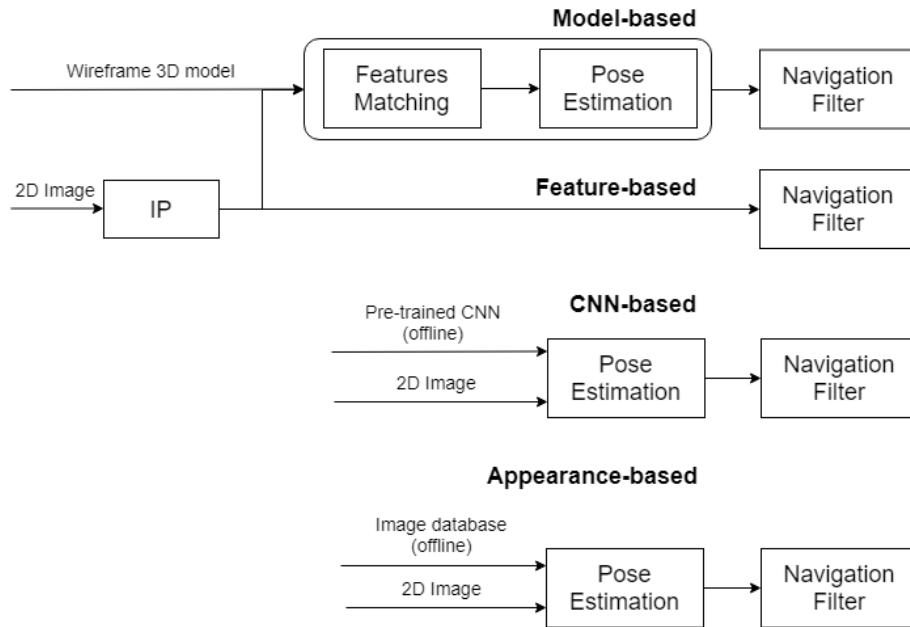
Model-based

Wireframe 3D model

Features Matching

Pose Estimation

Navigation Filter

2D Image

IP

Feature-based

Navigation Filter

CNN-based

Pre-trained CNN (offline)

2D Image

Pose Estimation

Navigation Filter

Appearance-based

Image database (offline)

2D Image

Pose Estimation

Navigation Filter